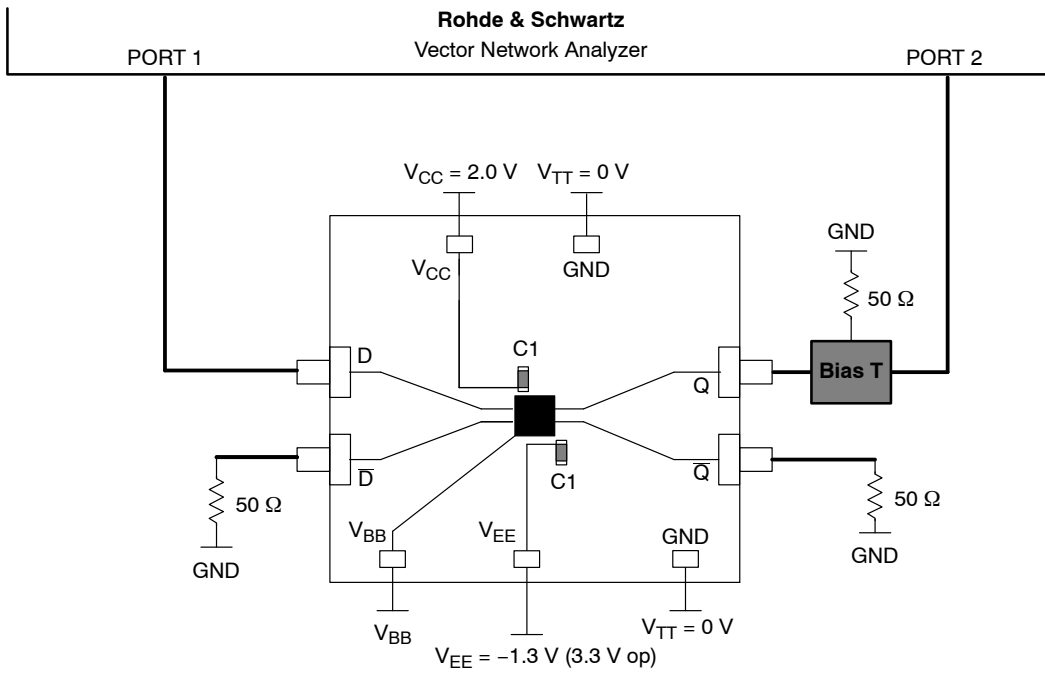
Rohde & Schwartz
Vector Network Analyzer

PORT 1

PORT 2

$V_{CC}$ = 2.0 V

$V_{TT}$ = 0 V

$V_{CC}$

GND

GND

50 Ω

D

C1

Q

Bias T

$\overline{D}$

C1

$\overline{Q}$

50 Ω

50 Ω

GND

GND

$V_{BB}$

$V_{EE}$

GND

$V_{BB}$

$V_{TT}$ = 0 V

$V_{EE}$ = −1.3 V (3.3 V op)